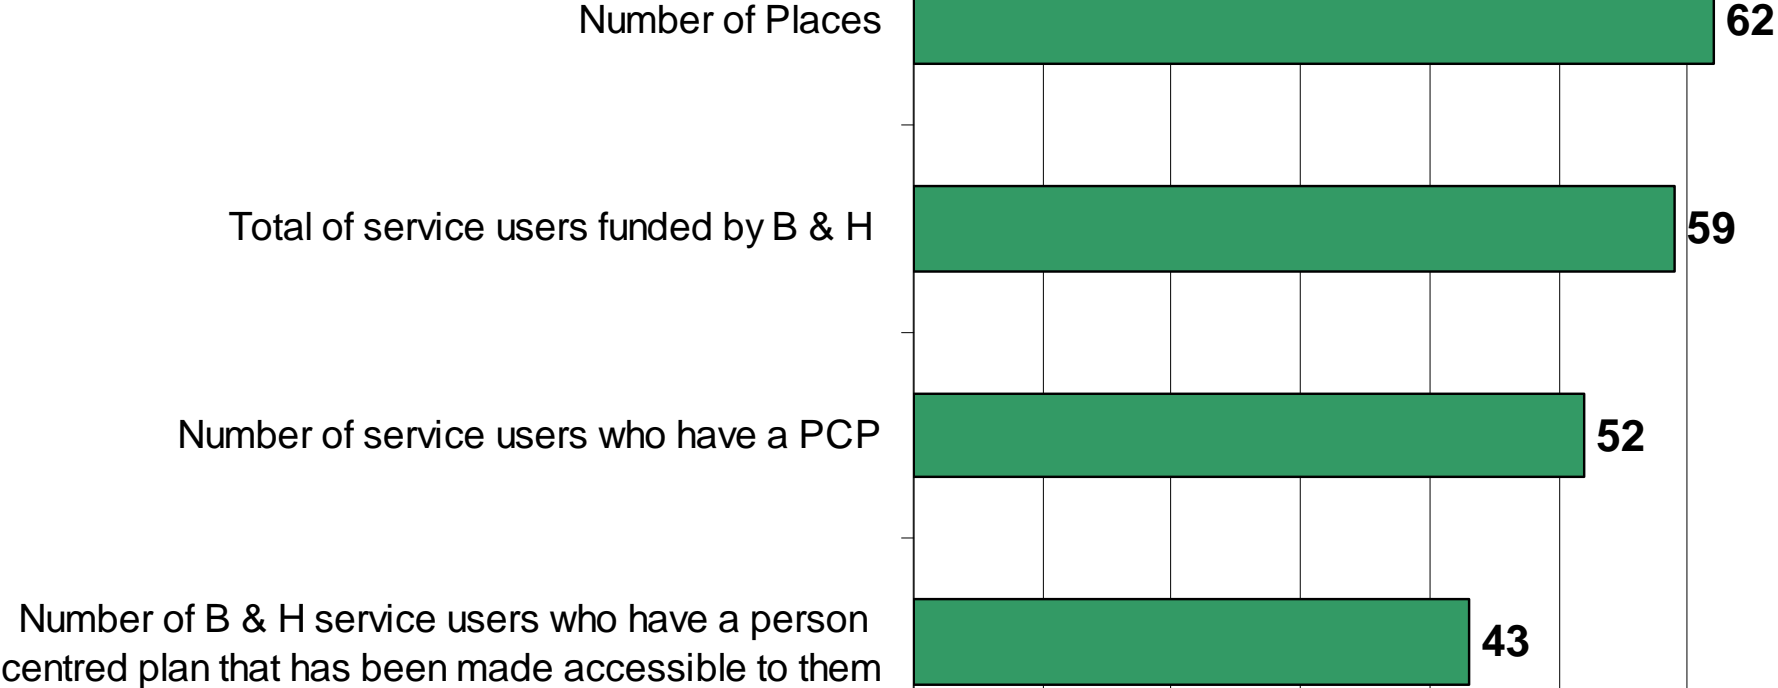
Number of Places
62
Total of service users funded by B & H
59
Number of service users who have a PCP
52
Number of B & H service users who have a person centred plan that has been made accessible to them
43